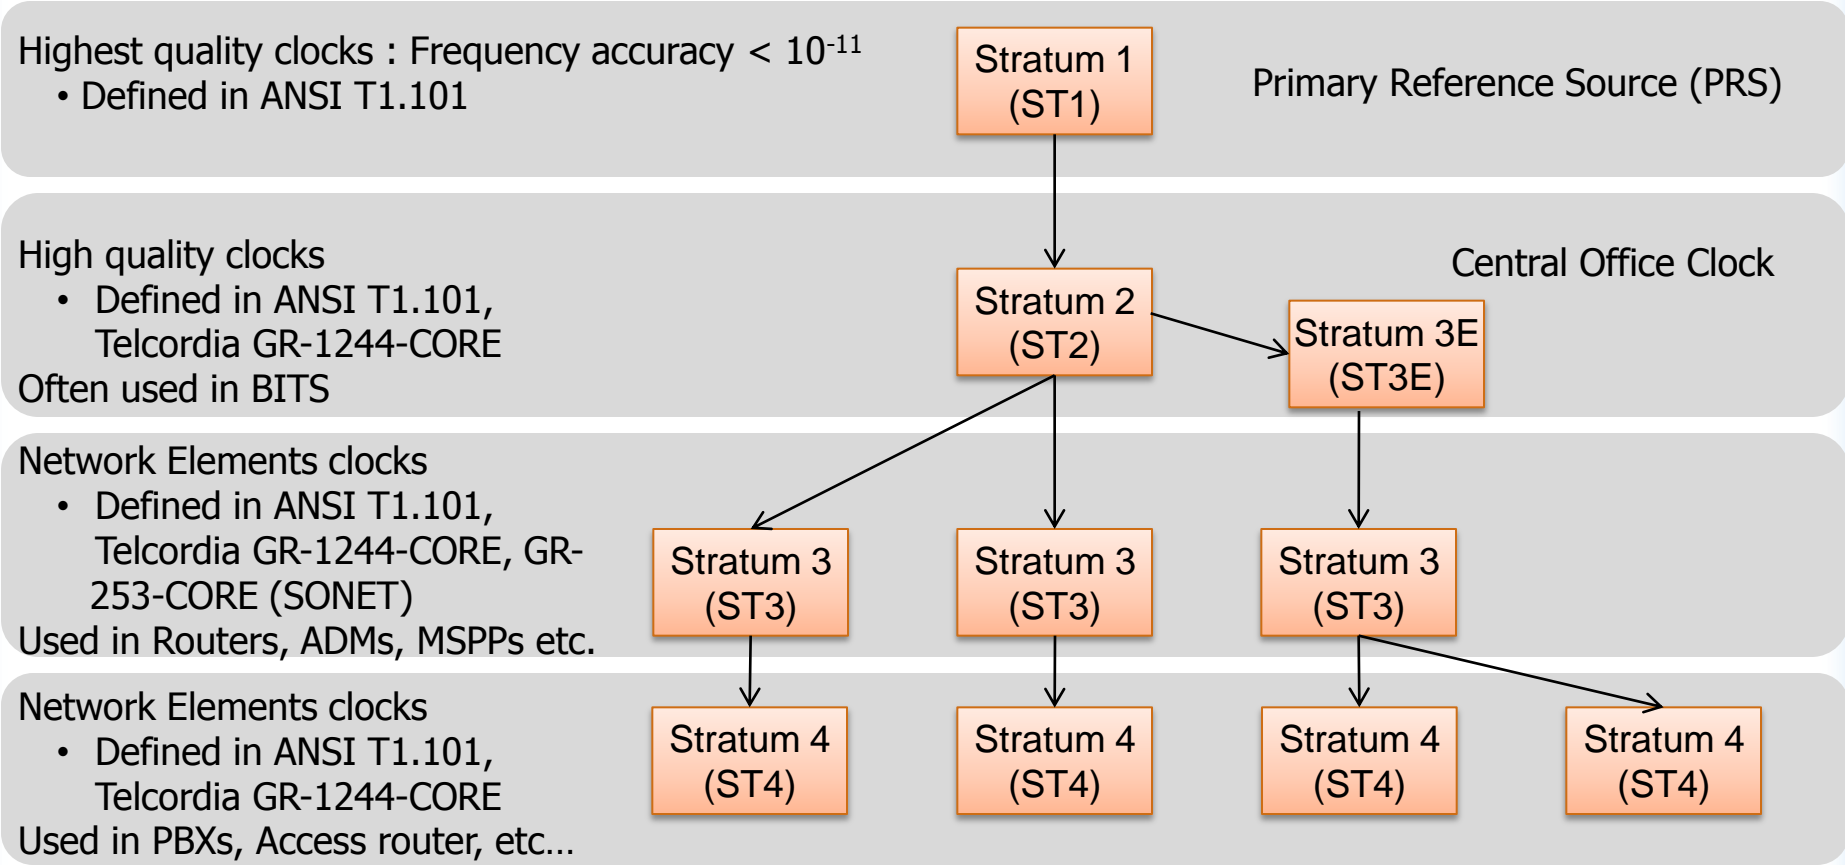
Highest quality clocks : Frequency accuracy < $10^{-11}$
• Defined in ANSI T1.101

Stratum 1 (ST1)

Primary Reference Source (PRS)

High quality clocks
• Defined in ANSI T1.101, Telcordia GR-1244-CORE
Often used in BITS

Stratum 2 (ST2)

Stratum 3E (ST3E)

Central Office Clock

Network Elements clocks
• Defined in ANSI T1.101, Telcordia GR-1244-CORE, GR-253-CORE (SONET)
Used in Routers, ADMs, MSPPs etc.

Stratum 3 (ST3)

Stratum 3 (ST3)

Stratum 3 (ST3)

Network Elements clocks
• Defined in ANSI T1.101, Telcordia GR-1244-CORE
Used in PBXs, Access router, etc…

Stratum 4 (ST4)

Stratum 4 (ST4)

Stratum 4 (ST4)

Stratum 4 (ST4)